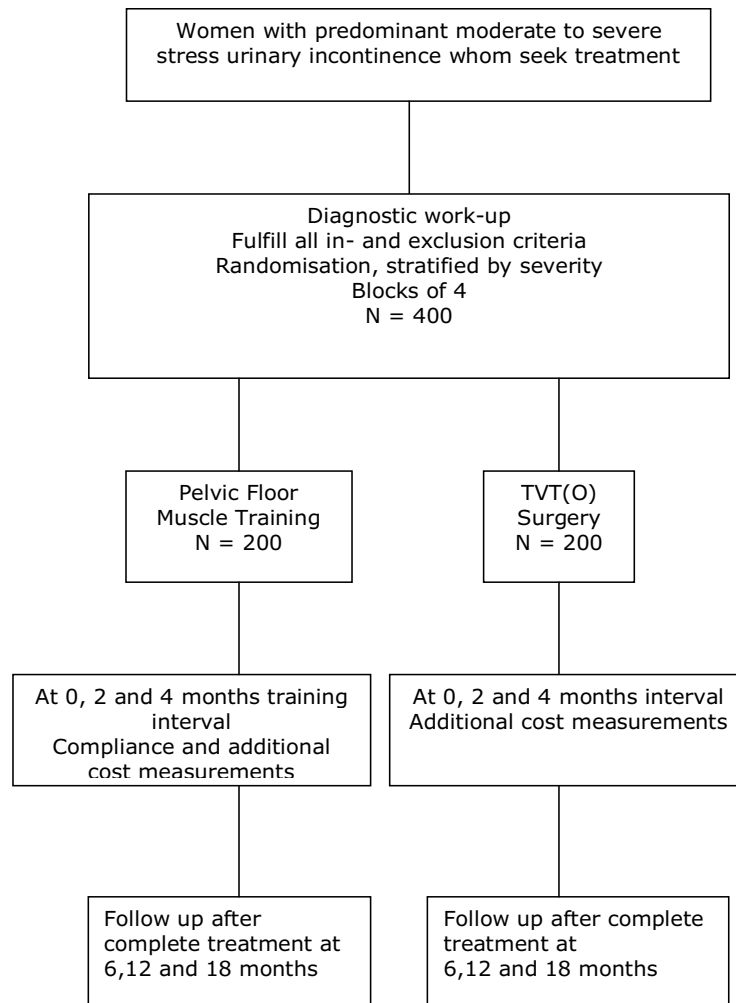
Women with predominant moderate to severe stress urinary incontinence whom seek treatment

Diagnostic work-up
Fulfill all in- and exclusion criteria
Randomisation, stratified by severity
Blocks of 4
N = 400

Pelvic Floor
Muscle Training
N = 200

TVT(O)
Surgery
N = 200

At 0, 2 and 4 months training interval
Compliance and additional cost measurements

At 0, 2 and 4 months interval
Additional cost measurements

Follow up after complete treatment at 6,12 and 18 months

Follow up after complete treatment at 6,12 and 18 months